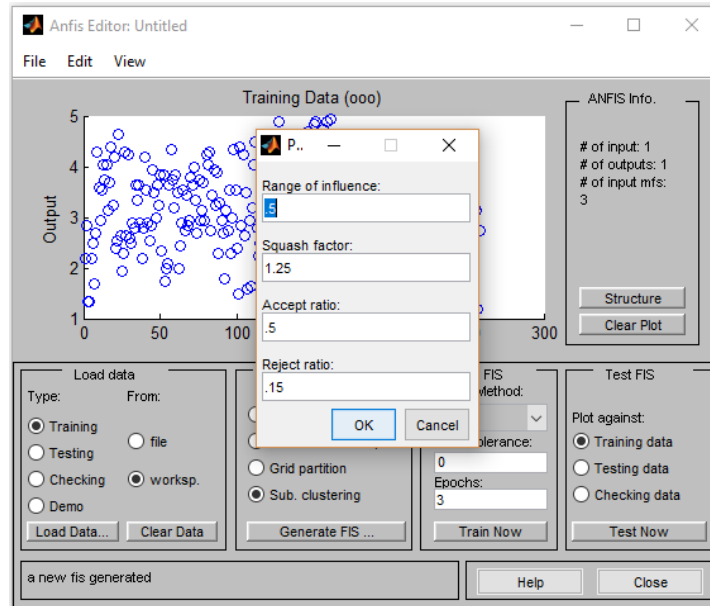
Anfis Editor: Untitled

File Edit View

Training Data (ooo)

5
4
3
2
1
Output
0 50 100 300

ANFIS Info.

# of input: 1
# of outputs: 1
# of input mfs:
3

Structure
Clear Plot

P..

Range of influence:
.5

Squash factor:
1.25

Accept ratio:
.5

Reject ratio:
.15

OK Cancel

Load data
Type: From:
Training
Testing
Checking
Demo
file
worksp.
Load Data... Clear Data

Grid partition
Sub. clustering
Generate FIS ...

FIS
Method:
olerance:
0
Epochs:
3
Train Now

Test FIS
Plot against:
Training data
Testing data
Checking data
Test Now

a new fis generated

Help Close